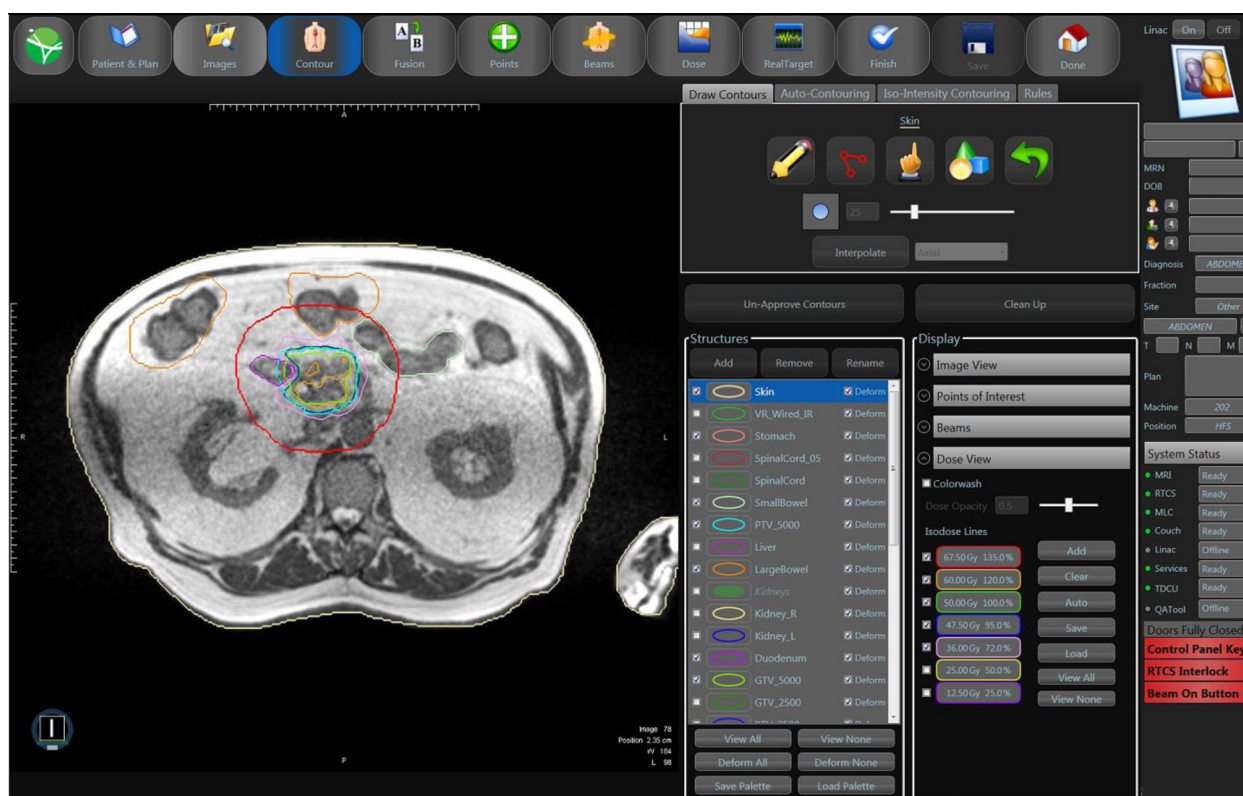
Patient & Plan | Images | Contour | Fusion | Points | Beams | Dose | RealTarget | Finish | Save | Done

Linac On Off

Draw Contours | Auto-Contouring | Iso-Intensity Contouring | Rules

Skin

25

Interpolate | Axial

Un-Approve Contours | Clean Up

A

R

L

P

Image 78
Position 2.35 cm
W 184
L 98

Structures

Add | Remove | Rename

| | Structure | Deform |
|---|---|---|
| ☑ | Skin | ☑ Deform |
| ☐ | VR_Wired_IR | ☑ Deform |
| ☑ | Stomach | ☑ Deform |
| ☐ | SpinalCord_05 | ☑ Deform |
| ☐ | SpinalCord | ☑ Deform |
| ☑ | SmallBowel | ☑ Deform |
| ☑ | PTV_5000 | ☑ Deform |
| ☐ | Liver | ☑ Deform |
| ☑ | LargeBowel | ☑ Deform |
| ☐ | Kidneys | ☑ Deform |
| ☐ | Kidney_R | ☑ Deform |
| ☐ | Kidney_L | ☑ Deform |
| ☑ | Duodenum | ☑ Deform |
| ☑ | GTV_5000 | ☑ Deform |
| ☐ | GTV_2500 | ☑ Deform |

View All | View None
Deform All | Deform None
Save Palette | Load Palette

Display

Image View
Points of Interest
Beams
Dose View

Colorwash
Dose Opacity 0.5

Isodose Lines

| | |
|---|---|
| ☑ | 67.50 Gy 135.0% |
| ☑ | 60.00 Gy 120.0% |
| ☑ | 50.00 Gy 100.0% |
| ☑ | 47.50 Gy 95.0% |
| ☑ | 36.00 Gy 72.0% |
| ☐ | 25.00 Gy 50.0% |
| ☐ | 12.50 Gy 25.0% |

Add
Clear
Auto
Save
Load
View All
View None

MRN
DOB
Diagnosis ABDOME
Fraction
Site Other
ABDOMEN
T N M
Plan
Machine 202
Position HFS

System Status

| | |
|---|---|
| MRI | Ready |
| RTCS | Ready |
| MLC | Ready |
| Couch | Ready |
| Linac | Offline |
| Services | Ready |
| TDCU | Ready |
| QATool | Offline |

Doors Fully Closed
Control Panel Ke
RTCS Interlock
Beam On Button